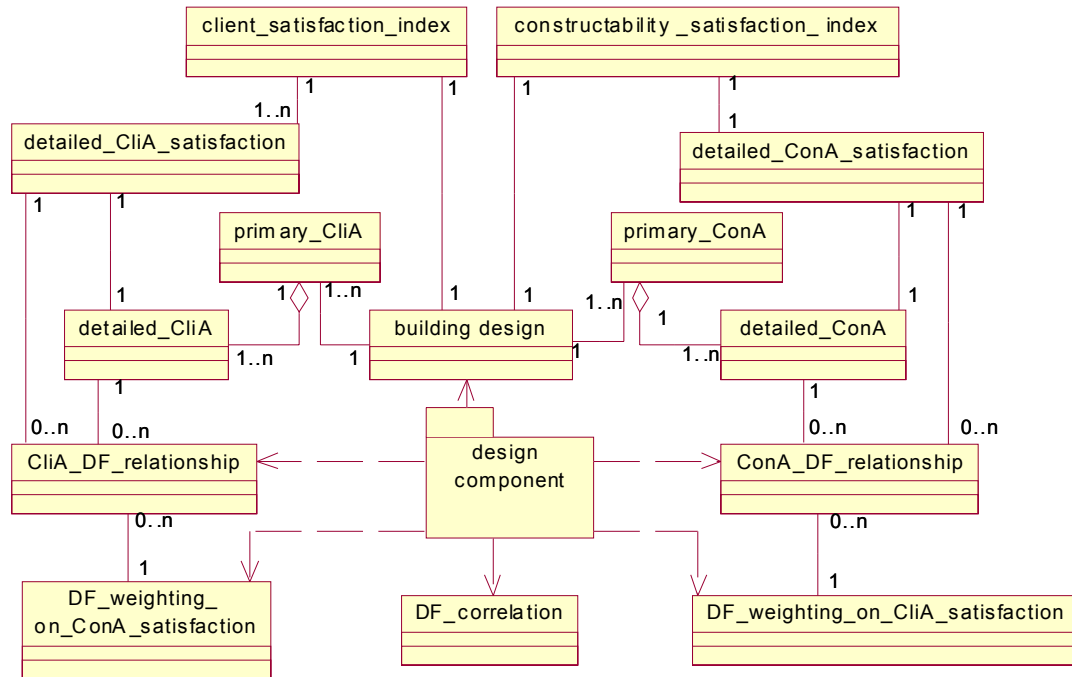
client_satisfaction_index

constructability _satisfaction_ index

1

1..n

1

1

1

1

detailed_CliA_satisfaction

detailed_ConA_satisfaction

1

1

1

1

primary_CliA

primary_ConA

1

1..n

1

1

1..n

1

1

1

detailed_CliA

building design

detailed_ConA

1..n

1

1

1..n

1

1

0..n

0..n

0..n

0..n

CliA_DF_relationship

design component

ConA_DF_relationship

0..n

0..n

1

1

DF_weighting_ on_ConA_satisfaction

DF_correlation

DF_weighting_on_CliA_satisfaction